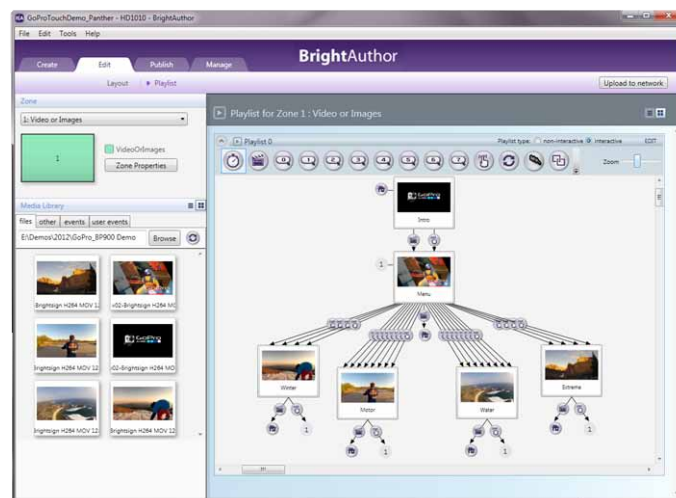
GoProTouchDemo_Panther - HD1010 - BrightAuthor

File Edit Tools Help

Create Edit Publish Manage

BrightAuthor

Layout Playlist

Upload to network

Zone

1: Video or Images

1

VideoOrImages

Zone Properties

Media Library

files other events user events

E:\Demos\2012\GoPro_BP900 Demo

Browse

Brightsign H264 MOV 12

v02-Brightsign H264 MO

Brightsign H264 MOV 12

v02-Brightsign H264 MO

Brightsign H264 MOV 12

Brightsign H264 MOV 12

Brightsign H264 MOV 12

Brightsign H264 MOV 12

Playlist for Zone 1 : Video or Images

Playlist 0

Playlist type: non-interactive interactive

EDIT

Zoom

Intro

1

Menu

Winter

Motor

Water

Extreme

1

1

1